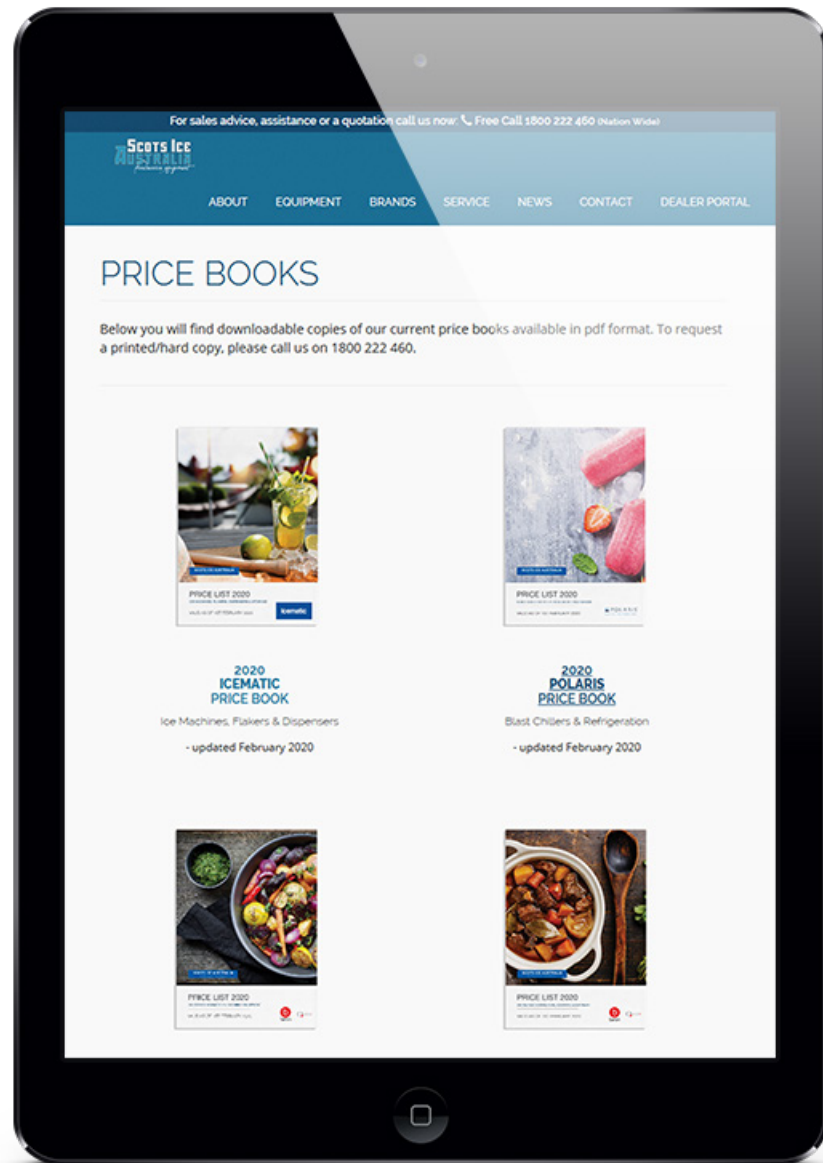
For sales advice, assistance or a quotation call us now: Free Call 1800 222 460 (Nation Wide)

Scots Ice Australia

ABOUT EQUIPMENT BRANDS SERVICE NEWS CONTACT DEALER PORTAL

PRICE BOOKS

Below you will find downloadable copies of our current price books available in pdf format. To request a printed/hard copy, please call us on 1800 222 460.

PRICE LIST 2020

icematic

PRICE LIST 2020

POLARIS

2020
ICEMATIC
PRICE BOOK

Ice Machines, Flakers & Dispensers

- updated February 2020

2020
POLARIS
PRICE BOOK

Blast Chillers & Refrigeration

- updated February 2020

PRICE LIST 2020

PRICE LIST 2020